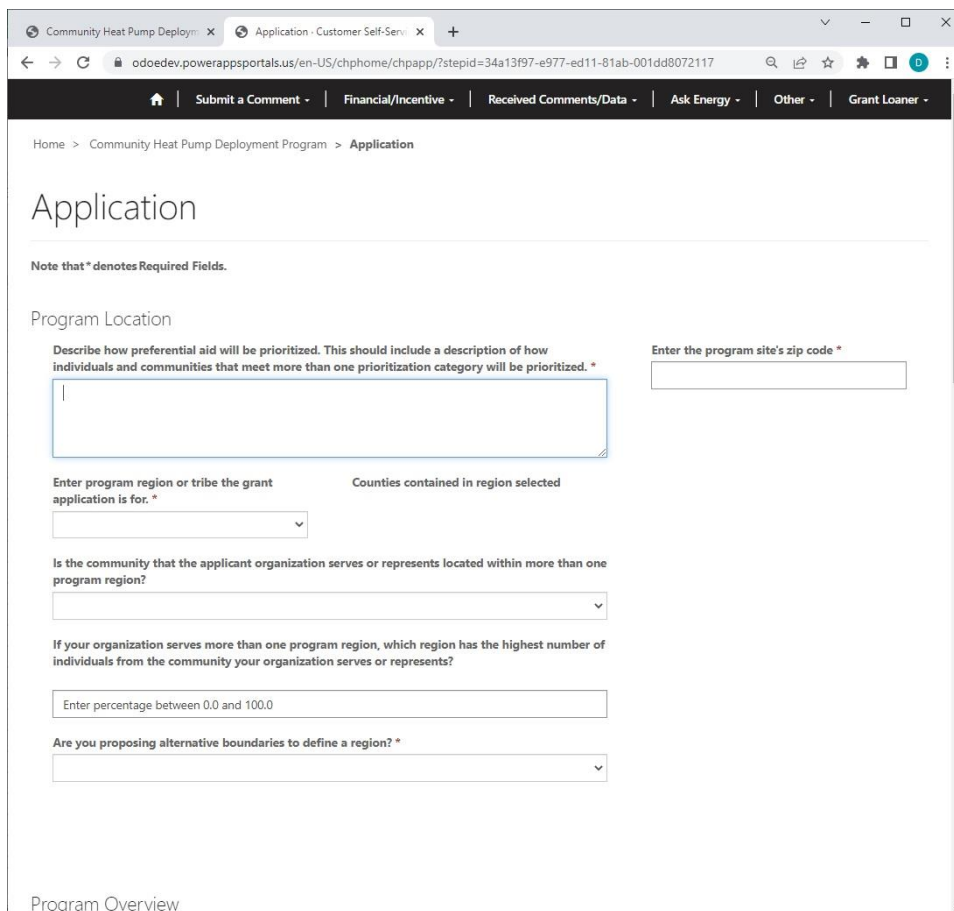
Community Heat Pump Deploym ×
Application - Customer Self-Serv ×
+

odoedev.powerappsportals.us/en-US/chphome/chpapp/?stepid=34a13f97-e977-ed11-81ab-001dd8072117

D

Submit a Comment ▾ | Financial/Incentive ▾ | Received Comments/Data ▾ | Ask Energy ▾ | Other ▾ | Grant Loaner ▾

Home > Community Heat Pump Deployment Program > Application

Application

Note that * denotes Required Fields.

Program Location

Describe how preferential aid will be prioritized. This should include a description of how individuals and communities that meet more than one prioritization category will be prioritized. *

Enter the program site's zip code *

Enter program region or tribe the grant application is for. *

Counties contained in region selected

Is the community that the applicant organization serves or represents located within more than one program region?

If your organization serves more than one program region, which region has the highest number of individuals from the community your organization serves or represents?

Enter percentage between 0.0 and 100.0

Are you proposing alternative boundaries to define a region? *

Program Overview